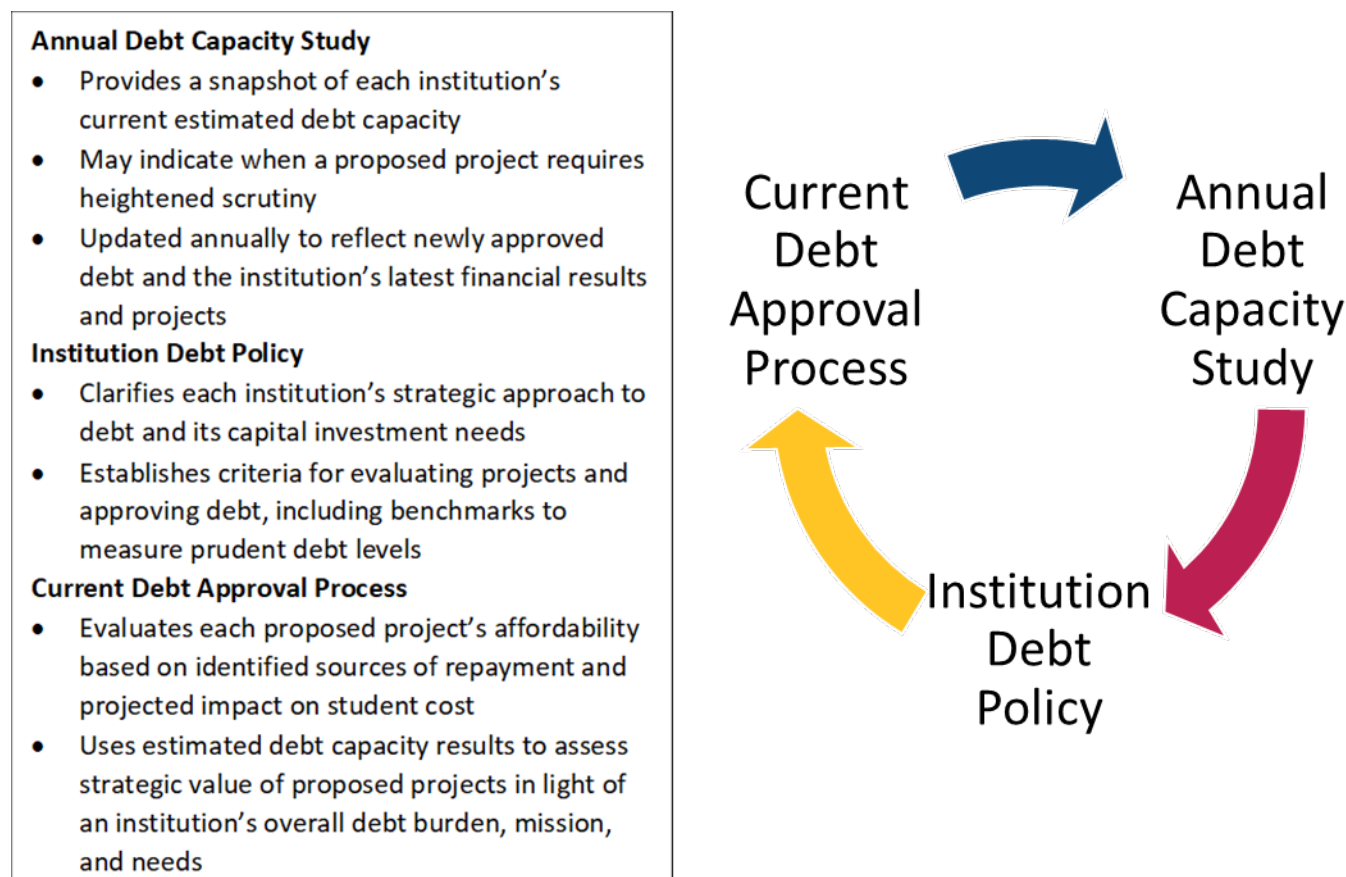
**Annual Debt Capacity Study**

- Provides a snapshot of each institution’s current estimated debt capacity
- May indicate when a proposed project requires heightened scrutiny
- Updated annually to reflect newly approved debt and the institution’s latest financial results and projects

**Institution Debt Policy**

- Clarifies each institution’s strategic approach to debt and its capital investment needs
- Establishes criteria for evaluating projects and approving debt, including benchmarks to measure prudent debt levels

**Current Debt Approval Process**

- Evaluates each proposed project’s affordability based on identified sources of repayment and projected impact on student cost
- Uses estimated debt capacity results to assess strategic value of proposed projects in light of an institution’s overall debt burden, mission, and needs

Current Debt Approval Process

Annual Debt Capacity Study

Institution Debt Policy